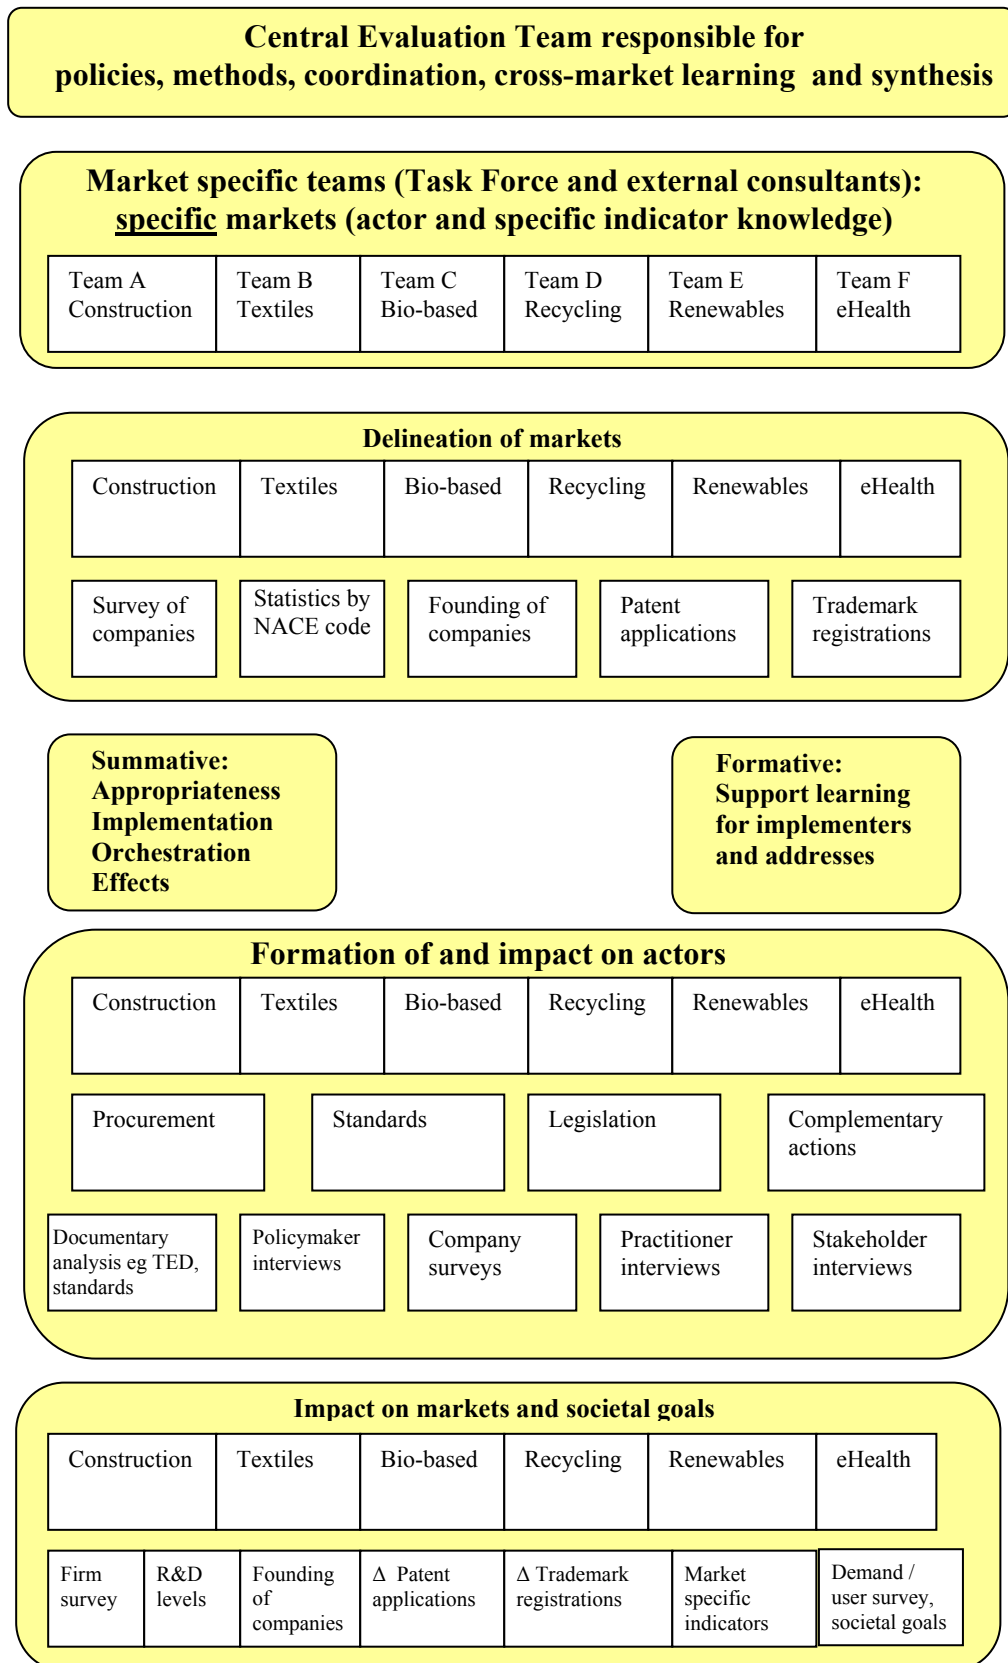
Central Evaluation Team responsible for policies, methods, coordination, cross-market learning and synthesis

Market specific teams (Task Force and external consultants): specific markets (actor and specific indicator knowledge)

| Team A Construction | Team B Textiles | Team C Bio-based | Team D Recycling | Team E Renewables | Team F eHealth |
|---|---|---|---|---|---|

Delineation of markets

| Construction | Textiles | Bio-based | Recycling | Renewables | eHealth |
|---|---|---|---|---|---|

| Survey of companies | Statistics by NACE code | Founding of companies | Patent applications | Trademark registrations |
|---|---|---|---|---|

Summative:
Appropriateness
Implementation
Orchestration
Effects

Formative:
Support learning for implementers and addresses

Formation of and impact on actors

| Construction | Textiles | Bio-based | Recycling | Renewables | eHealth |
|---|---|---|---|---|---|

| Procurement | Standards | Legislation | Complementary actions |
|---|---|---|---|

| Documentary analysis eg TED, standards | Policymaker interviews | Company surveys | Practitioner interviews | Stakeholder interviews |
|---|---|---|---|---|

Impact on markets and societal goals

| Construction | Textiles | Bio-based | Recycling | Renewables | eHealth |
|---|---|---|---|---|---|

| Firm survey | R&D levels | Founding of companies | Δ Patent applications | Δ Trademark registrations | Market specific indicators | Demand / user survey, societal goals |
|---|---|---|---|---|---|---|